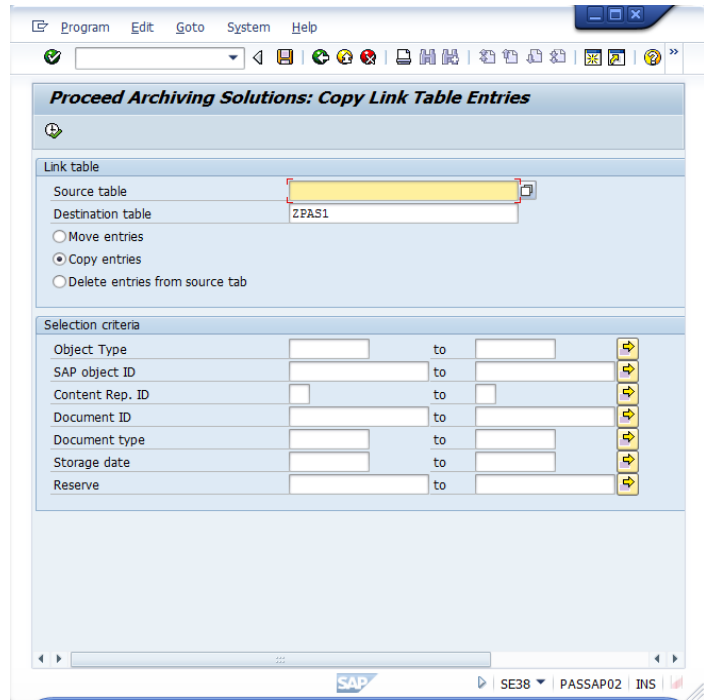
Program Edit Goto System Help

Proceed Archiving Solutions: Copy Link Table Entries

Link table

Source table

Destination table ZPAS1

Move entries

Copy entries

Delete entries from source tab

Selection criteria

| | | | |
|---|---|---|---|
| Object Type | | to | |
| SAP object ID | | to | |
| Content Rep. ID | | to | |
| Document ID | | to | |
| Document type | | to | |
| Storage date | | to | |
| Reserve | | to | |

SAP

SE38 PASSAP02 INS